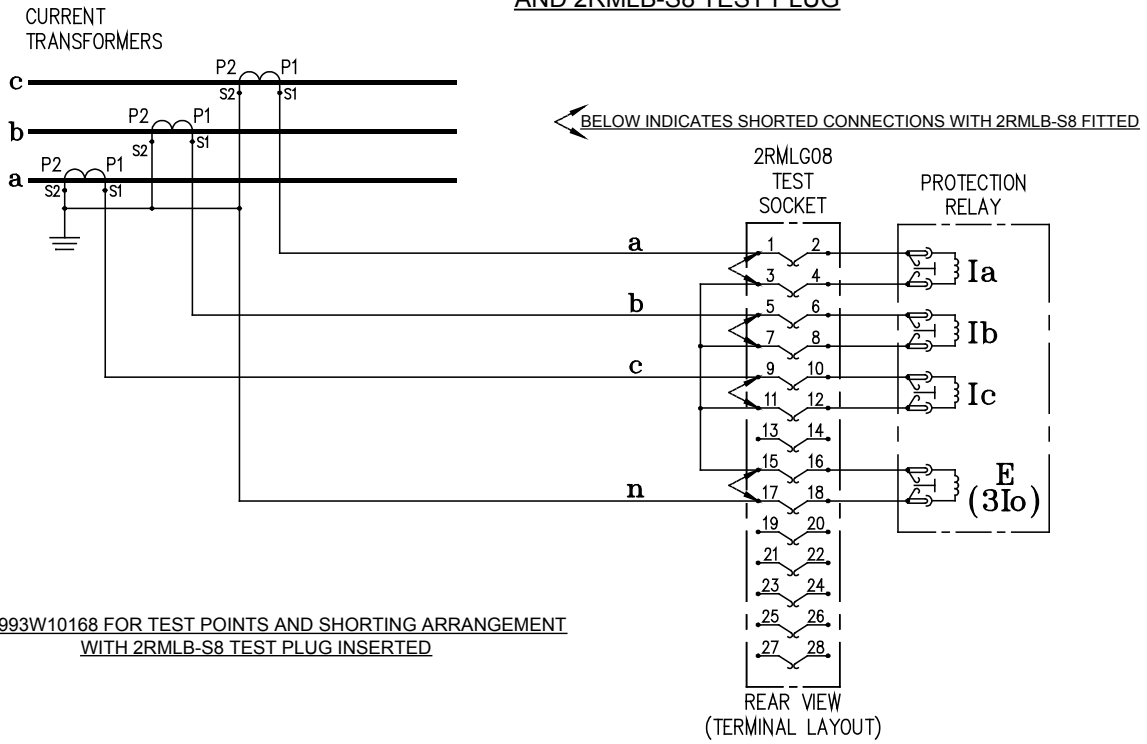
AND 2RMLB-S8 TEST PLUG

CURRENT TRANSFORMERS

c
P2 P1
S2 S1

b
P2 P1
S2 S1

a
P2 P1
S2 S1

BELOW INDICATES SHORTED CONNECTIONS WITH 2RMLB-S8 FITTED

2RMLG08 TEST SOCKET

PROTECTION RELAY

a
1 2
3 4
Ia

b
5 6
7 8
Ib

c
9 10
11 12
Ic

13 14
15 16

n
17 18
E (3Io)

19 20
21 22
23 24
25 26
27 28

993W10168 FOR TEST POINTS AND SHORTING ARRANGEMENT WITH 2RMLB-S8 TEST PLUG INSERTED

REAR VIEW (TERMINAL LAYOUT)